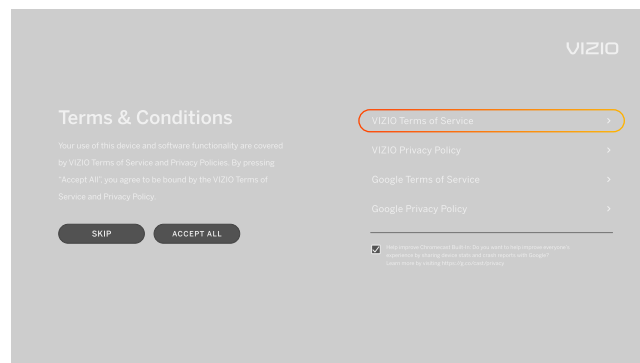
VIZIO

Terms & Conditions

Your use of this device and software functionality are covered by VIZIO Terms of Service and Privacy Policies. By pressing "Accept All", you agree to be bound by the VIZIO Terms of Service and Privacy Policy.

SKIP

ACCEPT ALL

VIZIO Terms of Service >

VIZIO Privacy Policy >

Google Terms of Service >

Google Privacy Policy >

Help improve Chromecast Built-in. Do you want to help improve everyone's experience by sharing device stats and crash reports with Google? Learn more by visiting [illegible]